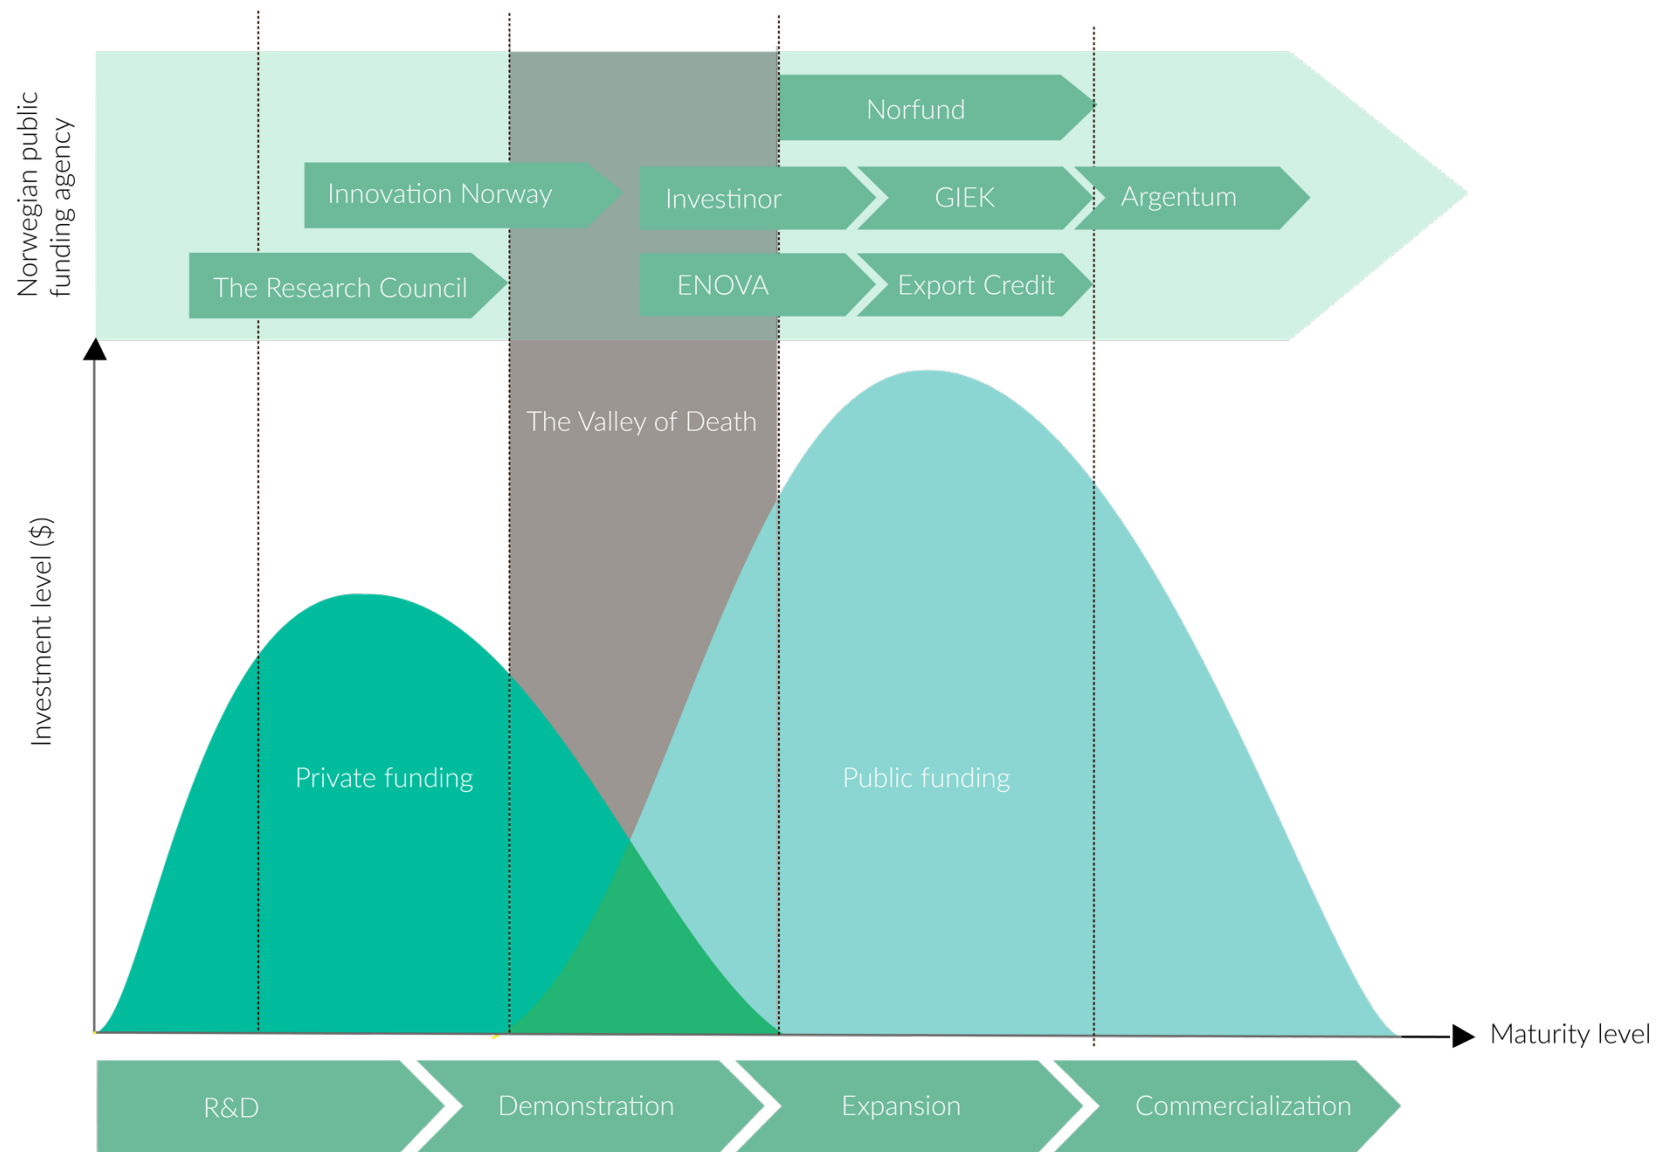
Norwegian public funding agency

Norfund

Innovation Norway

Investinor

GIEK

Argentum

The Research Council

ENOVA

Export Credit

The Valley of Death

Investment level ($)

Private funding

Public funding

Maturity level

R&D

Demonstration

Expansion

Commercialization